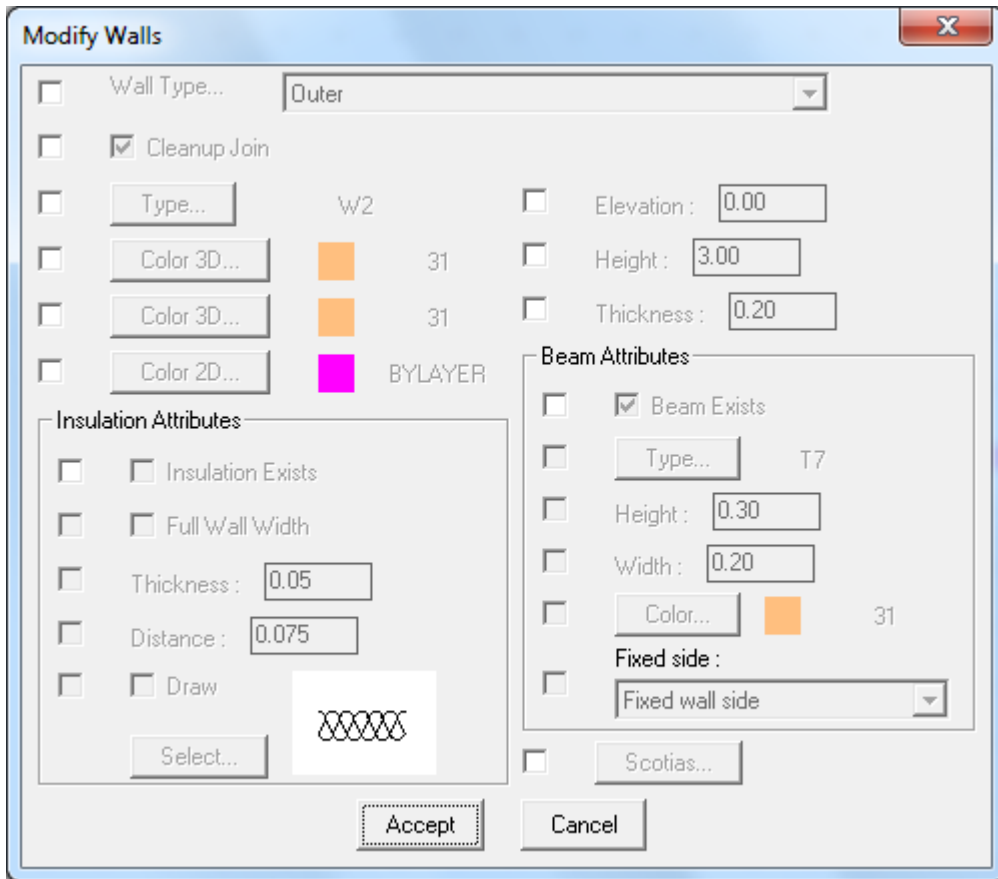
Modify Walls

Wall Type...
Outer

Cleanup Join

Type...
W2

Elevation :
0.00

Color 3D...
31

Height :
3.00

Color 3D...
31

Thickness :
0.20

Color 2D...
BYLAYER

Beam Attributes

Beam Exists

Type...
T7

Height :
0.30

Width :
0.20

Color...
31

Fixed side :

Fixed wall side

Insulation Attributes

Insulation Exists

Full Wall Width

Thickness :
0.05

Distance :
0.075

Draw

Select...

Scotias...

Accept

Cancel